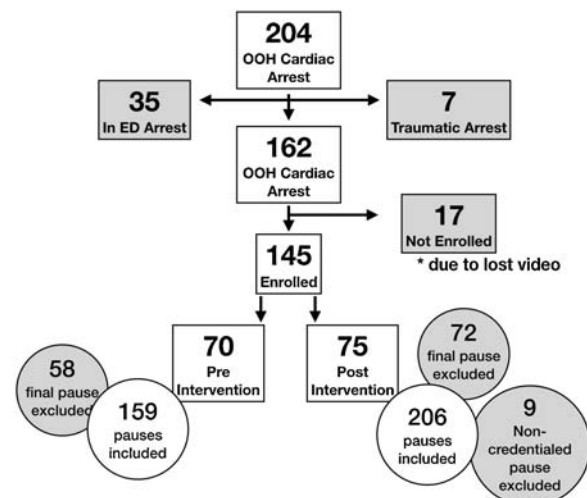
204
OOH Cardiac Arrest

35
In ED Arrest

7
Traumatic Arrest

162
OOH Cardiac Arrest

17
Not Enrolled

* due to lost video

145
Enrolled

70
Pre Intervention

75
Post Intervention

58
final pause excluded

159
pauses included

72
final pause excluded

206
pauses included

9
Non-credentialed pause excluded